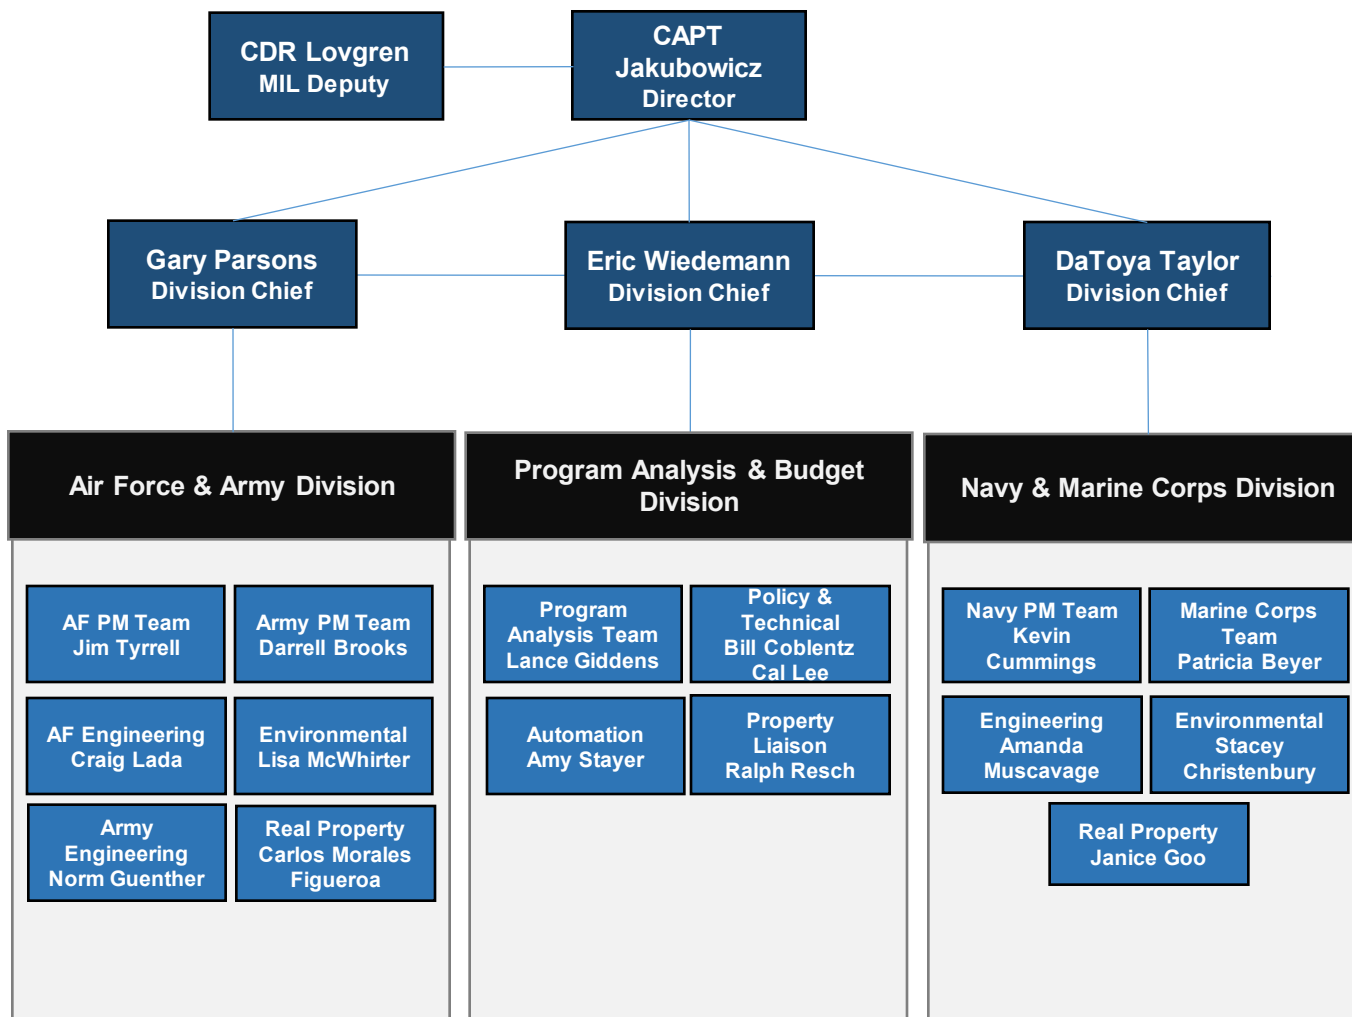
CDR Lovgren
MIL Deputy

CAPT
Jakubowicz
Director

Gary Parsons
Division Chief

Eric Wiedemann
Division Chief

DaToya Taylor
Division Chief

Air Force & Army Division

AF PM Team
Jim Tyrrell

Army PM Team
Darrell Brooks

AF Engineering
Craig Lada

Environmental
Lisa McWhirter

Army
Engineering
Norm Guenther

Real Property
Carlos Morales
Figueroa

Program Analysis & Budget Division

Program
Analysis Team
Lance Giddens

Policy &
Technical
Bill Coblentz
Cal Lee

Automation
Amy Stayer

Property
Liaison
Ralph Resch

Navy & Marine Corps Division

Navy PM Team
Kevin
Cummings

Marine Corps
Team
Patricia Beyer

Engineering
Amanda
Muscavage

Environmental
Stacey
Christenbury

Real Property
Janice Goo